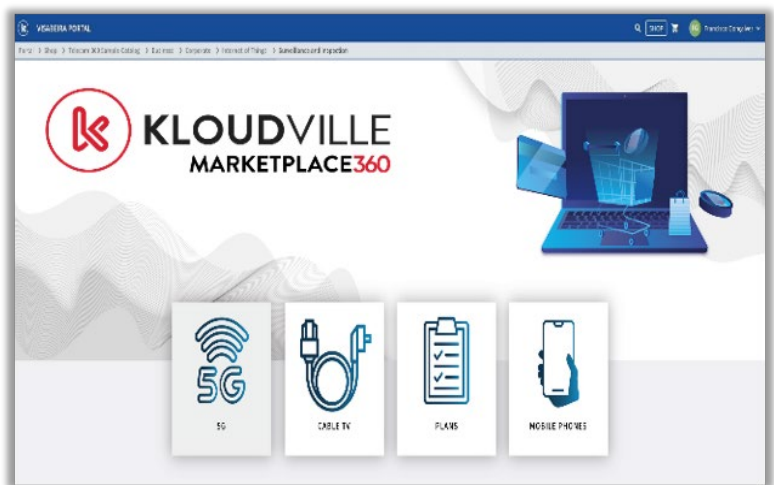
VISABEIRA PORTAL

SHOP

Francisco Gonçalves

Portal > Shop > Telecom 360 Sample Catalog > Business > Corporate > Internet of Things > Surveillance and Inspection

KLOUDVILLE
MARKETPLACE360

5G

5G

CABLE TV

PLANS

MOBILE PHONES